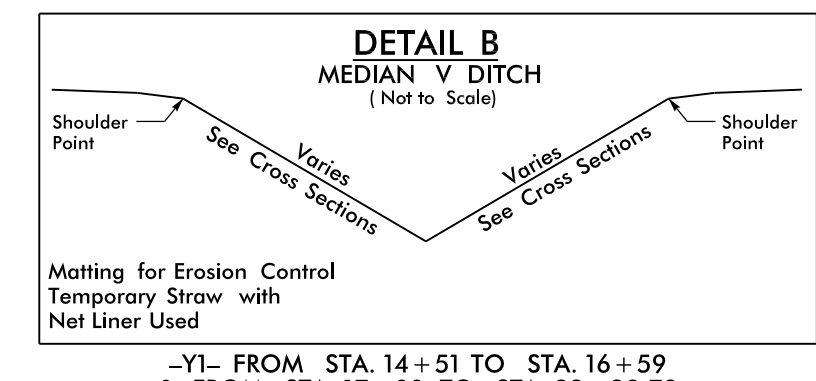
DETAIL B
MEDIAN V DITCH
( Not to Scale)

Shoulder Point

Varies
See Cross Sections

Varies
See Cross Sections

Shoulder Point

Matting for Erosion Control Temporary Straw with Net Liner Used

–Y1– FROM STA. $14+51$ TO STA. $16+59$
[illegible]